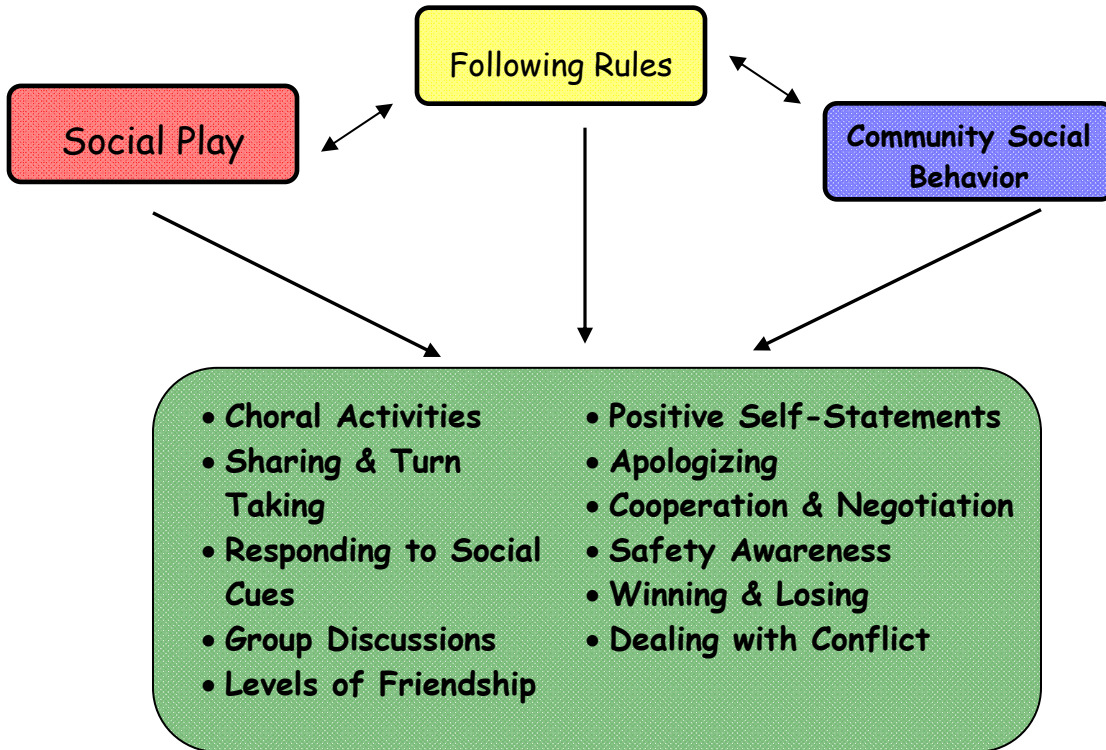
Following Rules

Social Play

Community Social Behavior

- Choral Activities
- Sharing & Turn Taking
- Responding to Social Cues
- Group Discussions
- Levels of Friendship

- Positive Self-Statements
- Apologizing
- Cooperation & Negotiation
- Safety Awareness
- Winning & Losing
- Dealing with Conflict